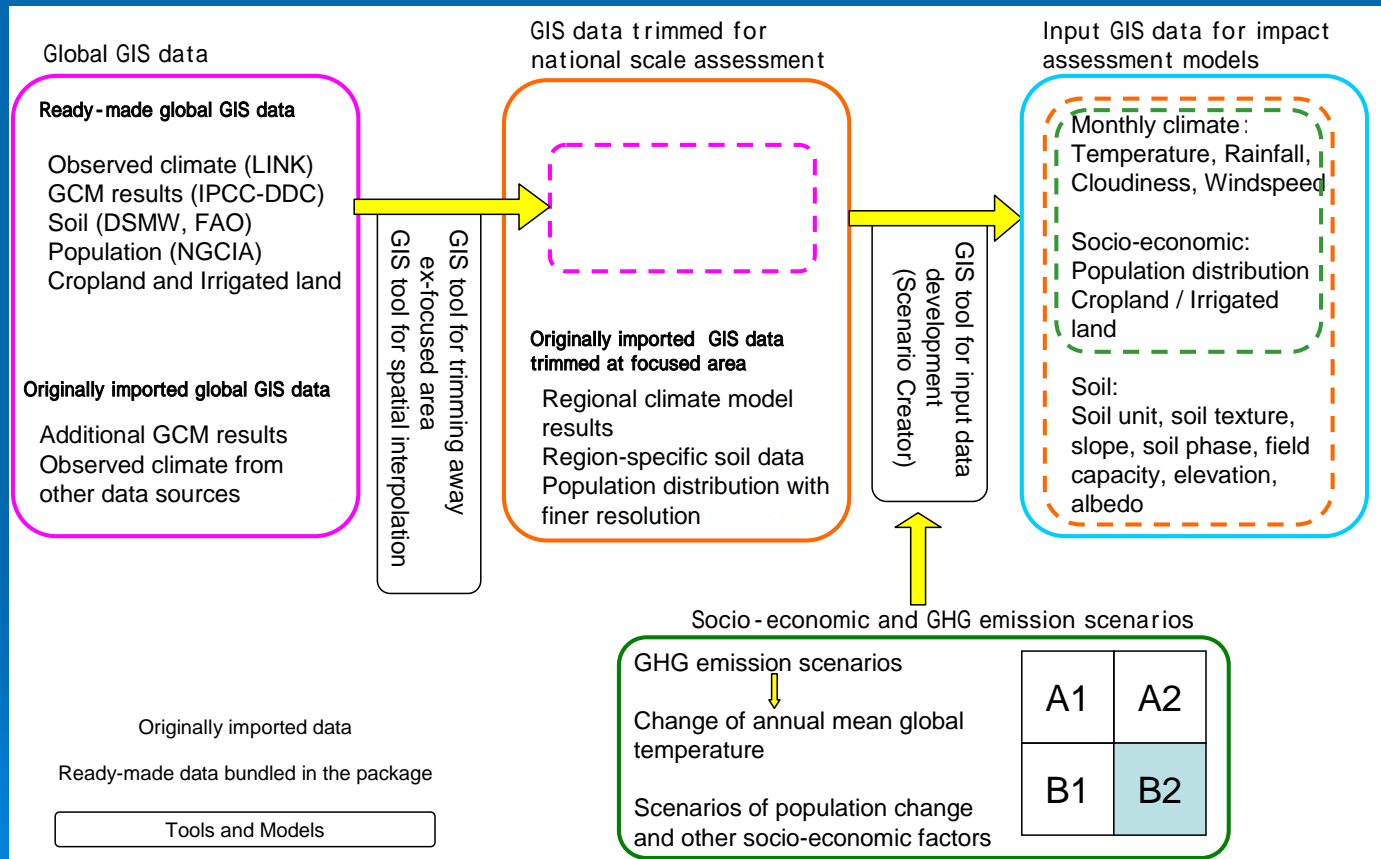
Global GIS data

Ready-made global GIS data

Observed climate (LINK)
GCM results (IPCC-DDC)
Soil (DSMW, FAO)
Population (NGCIA)
Cropland and Irrigated land

Originally imported global GIS data

Additional GCM results
Observed climate from other data sources

GIS tool for trimming away ex-focused area
GIS tool for spatial interpolation

GIS data trimmed for national scale assessment

Originally imported GIS data trimmed at focused area

Regional climate model results
Region-specific soil data
Population distribution with finer resolution

GIS tool for input data development (Scenario Creator)

Input GIS data for impact assessment models

Monthly climate:
Temperature, Rainfall, Cloudiness, Windspeed

Socio-economic:
Population distribution
Cropland / Irrigated land

Soil:
Soil unit, soil texture, slope, soil phase, field capacity, elevation, albedo

Socio-economic and GHG emission scenarios

GHG emission scenarios

Change of annual mean global temperature

Scenarios of population change and other socio-economic factors

| A1 | A2 |
|---|---|
| B1 | B2 |

Originally imported data

Ready-made data bundled in the package

Tools and Models